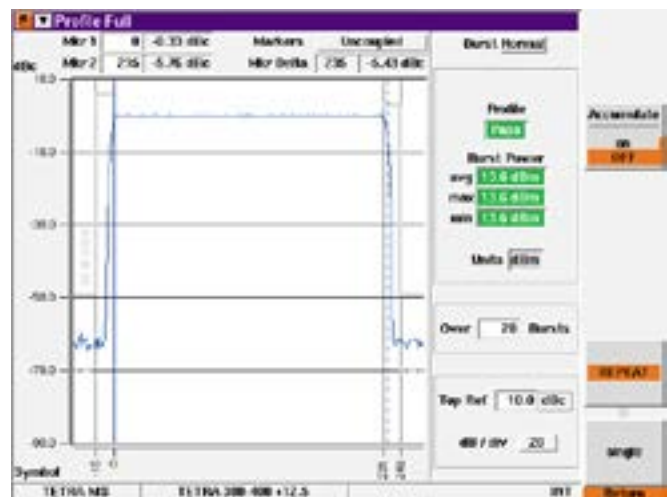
Profile Full

Mkr 1 | 0 | -0.33 dBc | Markers | Uncoupled
Mkr 2 | 236 | -5.76 dBc | Mkr Delta | 236 | -5.43 dBc

Burst Normal

dBc
10.0
-10.0
-30.0
-50.0
-70.0
-90.0
Symbol

Profile
PASS

Burst Power
avg 13.6 dBm
max 13.6 dBm
min 13.6 dBm

Units dBm

Over 20 Bursts

Top Ref 10.0 dBc

dB / div 20

Accumulate
on
OFF

REPEAT

single

Return

TETRA MS | TETRA 380-400 +12.5 | INT